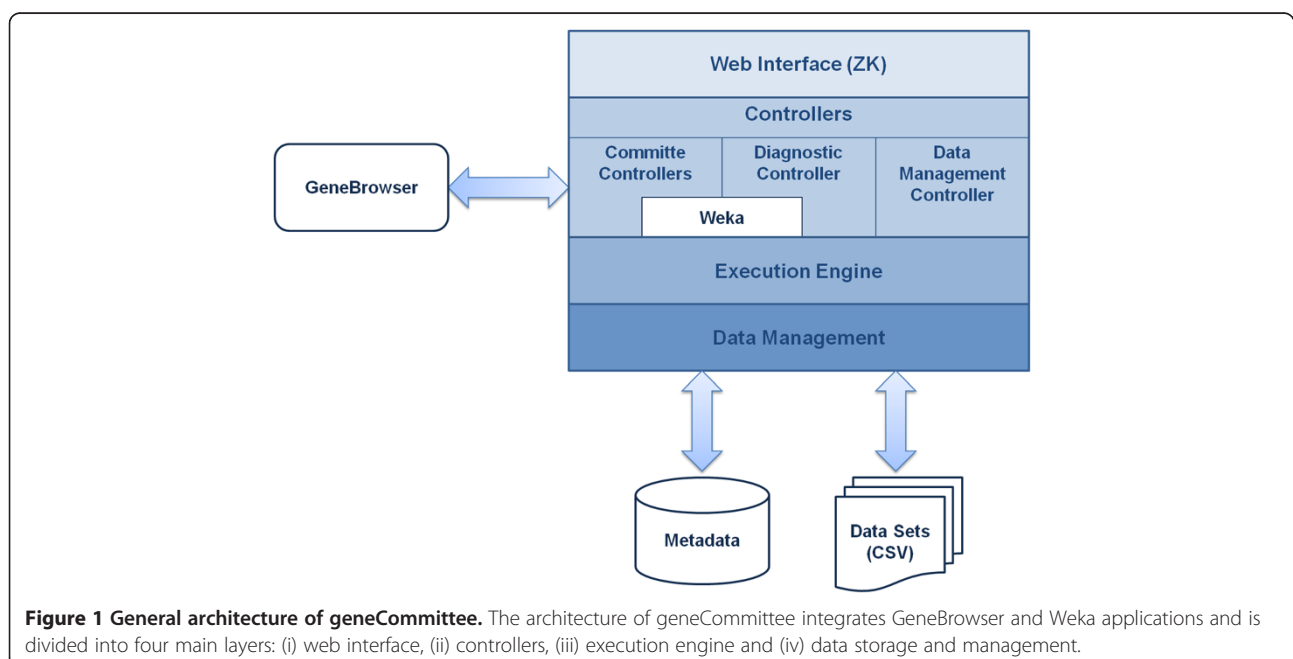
Web Interface (ZK)

Controllers

Committe Controllers

Diagnostic Controller

Data Management Controller

Weka

GeneBrowser

Execution Engine

Data Management

Metadata

Data Sets (CSV)

**Figure 1 General architecture of geneCommittee.** The architecture of geneCommittee integrates GeneBrowser and Weka applications and is divided into four main layers: (i) web interface, (ii) controllers, (iii) execution engine and (iv) data storage and management.